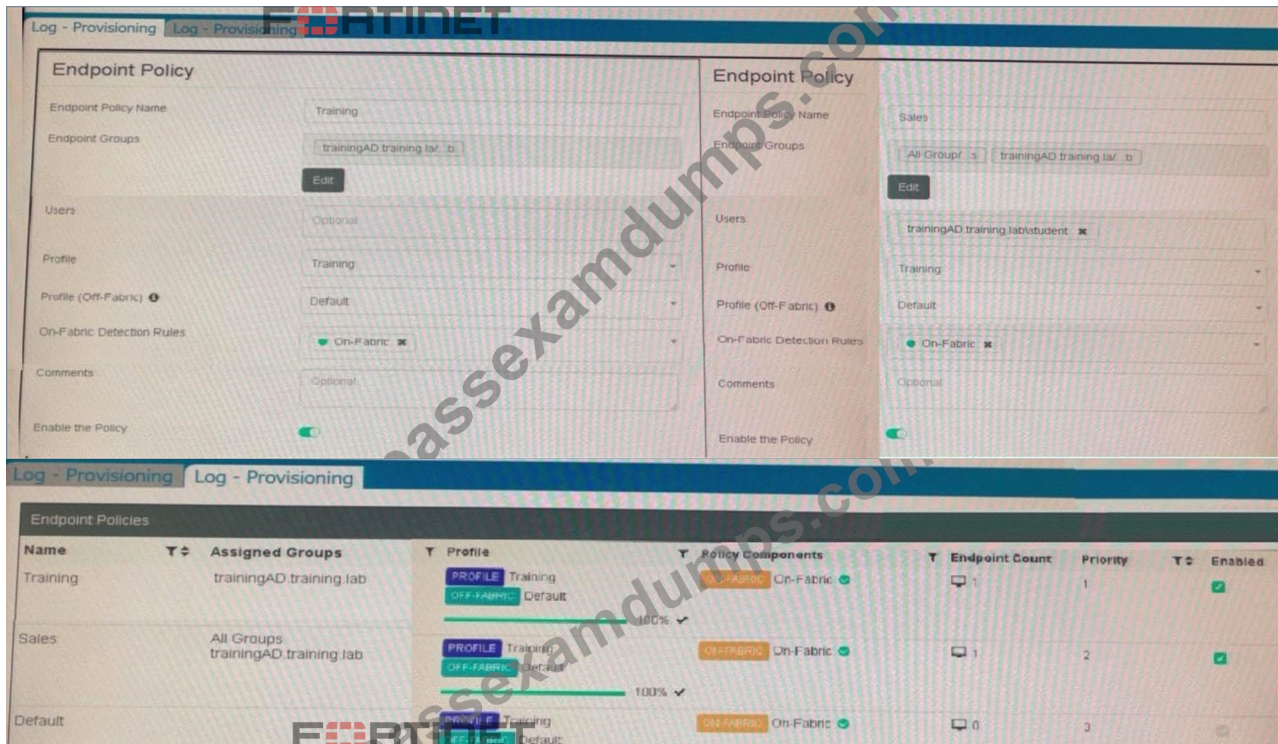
Log - Provisioning Log - Provisioning FORTINET

Endpoint Policy

Endpoint Policy Name Training

Endpoint Groups trainingAD.training.la/...b

Edit

Users Optional

Profile Training

Profile (Off-Fabric) Default

On-Fabric Detection Rules On-Fabric

Comments Optional

Enable the Policy

Endpoint Policy

Endpoint Policy Name Sales

Endpoint Groups All Group/...s trainingAD.training.la/...b

Edit

Users trainingAD.training.lab\student

Profile Training

Profile (Off-Fabric) Default

On-Fabric Detection Rules On-Fabric

Comments Optional

Enable the Policy

Log - Provisioning Log - Provisioning

Endpoint Policies

| Name | Assigned Groups | Profile | Policy Components | Endpoint Count | Priority | Enabled |
|---|---|---|---|---|---|---|
| Training | trainingAD.training.lab | PROFILE Training OFF-FABRIC Default 100% | ON-FABRIC On-Fabric | 1 | 1 | |
| Sales | All Groups trainingAD.training.lab | PROFILE Training OFF-FABRIC Default 100% | ON-FABRIC On-Fabric | 1 | 2 | |
| Default | | PROFILE Training OFF-FABRIC Default | ON-FABRIC On-Fabric | 0 | 3 | |

FORTINET

passexamdumps.com